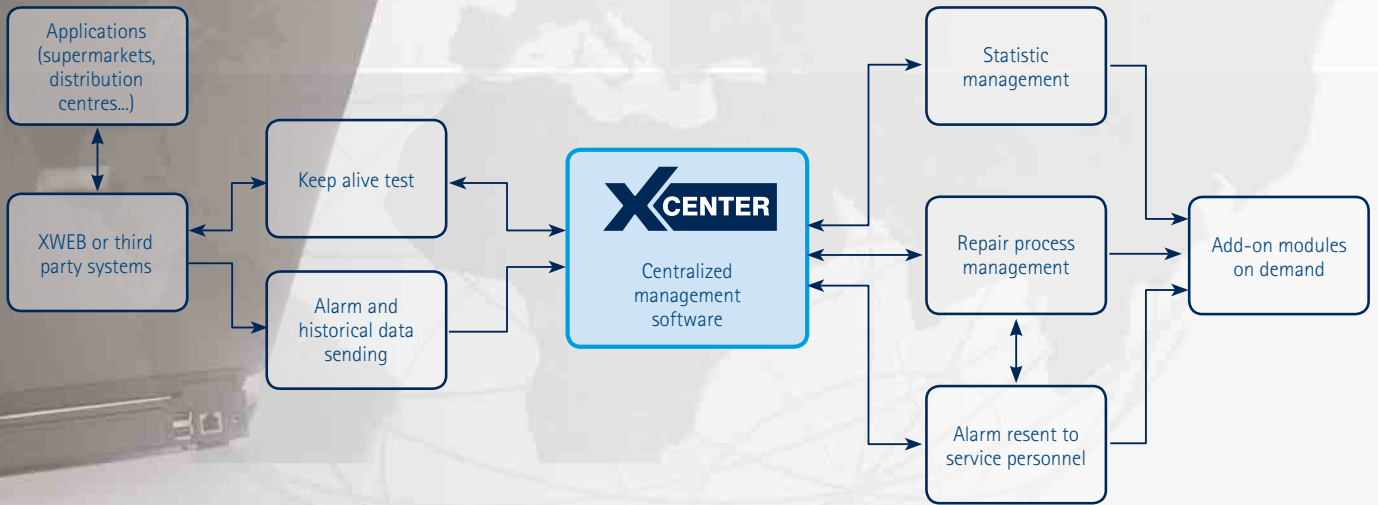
Applications (supermarkets, distribution centres...)

XWEB or third party systems

Keep alive test

Alarm and historical data sending

XCENTER

Centralized management software

Statistic management

Repair process management

Alarm resent to service personnel

Add-on modules on demand